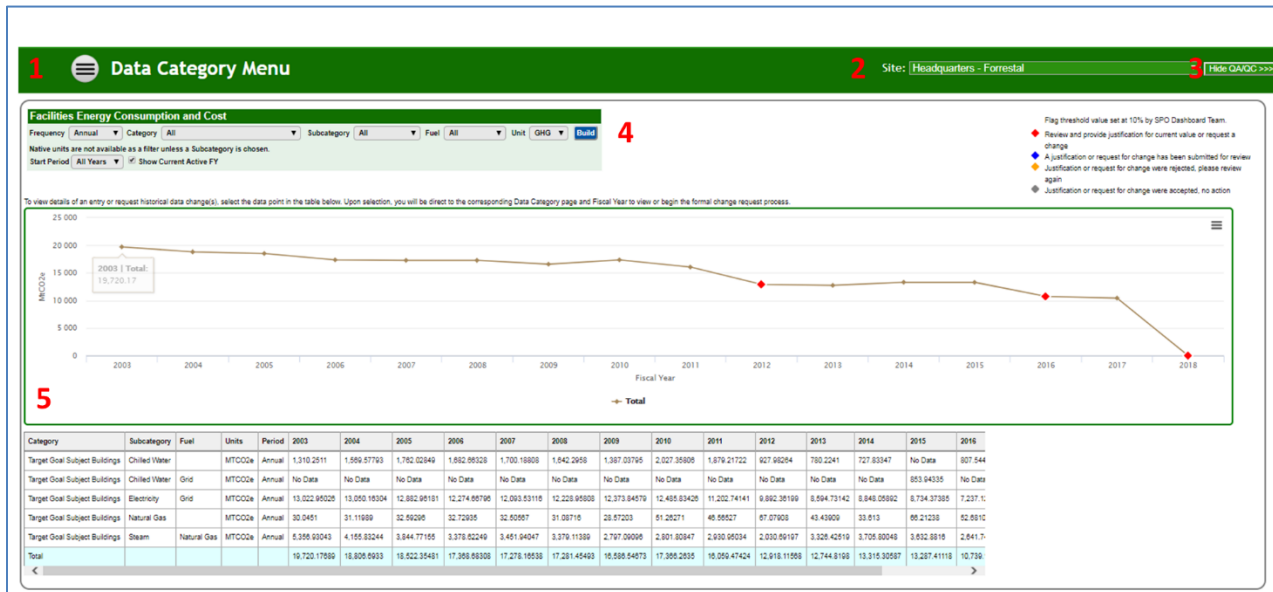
1 Data Category Menu 2 Site: Headquarters - Forrestal 3 Hide QA/QC >>>

Facilities Energy Consumption and Cost

Frequency Annual Category All Subcategory All Fuel All Unit GHG Build

Native units are not available as a filter unless a Subcategory is chosen.

Start Period All Years Show Current Active FY

4

Flag threshold value set at 10% by SPO Dashboard Team.

Review and provide justification for current value or request a change

A justification or request for change has been submitted for review

Justification or request for change were rejected, please review again

Justification or request for change were accepted, no action

To view details of an entry or request historical data change(s), select the data point in the table below. Upon selection, you will be direct to the corresponding Data Category page and Fiscal Year to view or begin the formal change request process.

25 000
20 000
15 000
10 000
5 000
0

MtCO2e

2003 | Total: 19,720.17

2003 2004 2005 2006 2007 2008 2009 2010 2011 2012 2013 2014 2015 2016 2017 2018

Fiscal Year

5

Total

| Category | Subcategory | Fuel | Units | Period | 2003 | 2004 | 2005 | 2006 | 2007 | 2008 | 2009 | 2010 | 2011 | 2012 | 2013 | 2014 | 2015 | 2016 |
|---|---|---|---|---|---|---|---|---|---|---|---|---|---|---|---|---|---|---|
| Target Goal Subject Buildings | Chilled Water | | MTCO2e | Annual | 1,310.2511 | 1,569.57793 | 1,762.02849 | 1,692.66328 | 1,700.18808 | 1,642.2958 | 1,387.03795 | 2,027.35806 | 1,879.21722 | 927.98264 | 780.2241 | 727.83347 | No Data | 807.544 |
| Target Goal Subject Buildings | Chilled Water | Grid | MTCO2e | Annual | No Data | No Data | No Data | No Data | No Data | No Data | No Data | No Data | No Data | No Data | No Data | No Data | 853.94335 | No Data |
| Target Goal Subject Buildings | Electricity | Grid | MTCO2e | Annual | 13,022.95026 | 13,050.16304 | 12,882.95181 | 12,274.66796 | 12,093.53116 | 12,228.95808 | 12,373.84579 | 12,485.83426 | 11,202.74141 | 9,892.36199 | 8,594.73142 | 8,848.05892 | 8,734.37385 | 7,237.1 |
| Target Goal Subject Buildings | Natural Gas | | MTCO2e | Annual | 30.0451 | 31.11989 | 32.59296 | 32.72935 | 32.50557 | 31.08716 | 28.57203 | 51.26271 | 46.56527 | 67.07908 | 43.43909 | 33.613 | 66.21238 | 52.681 |
| Target Goal Subject Buildings | Steam | Natural Gas | MTCO2e | Annual | 5,356.93043 | 4,155.93244 | 3,844.77155 | 3,378.62249 | 3,451.94047 | 3,379.11389 | 2,797.09098 | 2,801.80847 | 2,930.95034 | 2,030.69197 | 3,326.42519 | 3,705.80048 | 3,632.8816 | 2,641.7 |
| Total | | | | | 19,720.17689 | 18,806.6933 | 18,522.35481 | 17,368.68308 | 17,278.16538 | 17,281.45493 | 16,586.54673 | 17,366.2635 | 16,059.47424 | 12,918.11568 | 12,744.8198 | 13,315.30587 | 13,287.41118 | 10,739. |